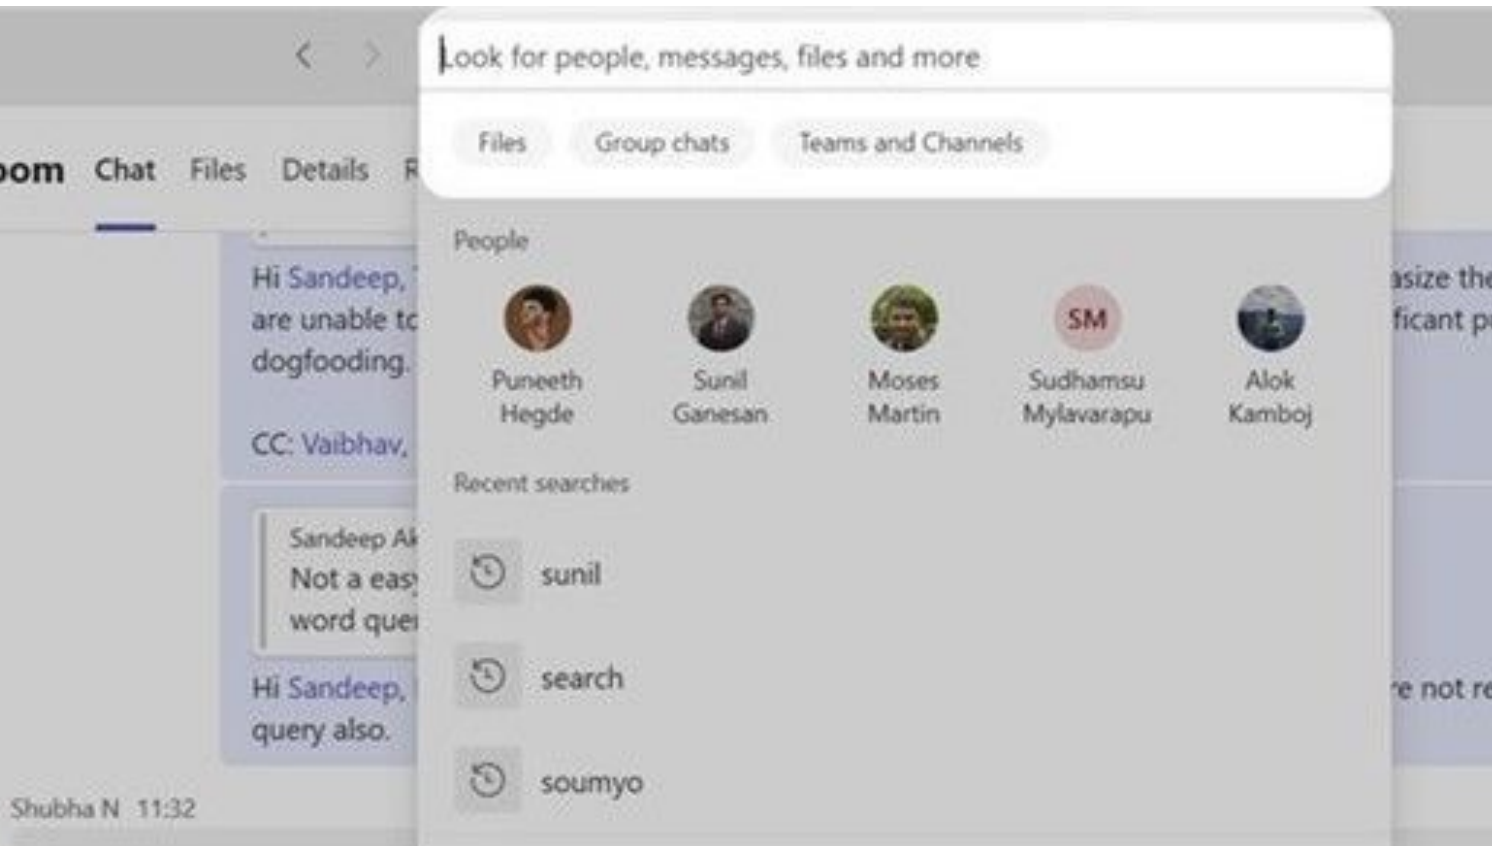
Look for people, messages, files and more

Files Group chats Teams and Channels

oom Chat Files Details R

Hi Sandeep, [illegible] are unable tc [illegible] dogfooding.

CC: Vaibhav, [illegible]

Sandeep Ak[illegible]
Not a eas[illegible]
word que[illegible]

Hi Sandeep, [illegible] query also.

Shubha N 11:32

People

Puneeth Hegde

Sunil Ganesan

Moses Martin

SM
Sudhamsu Mylavarapu

Alok Kamboj

Recent searches

sunil

search

soumyo

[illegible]size the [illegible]ficant p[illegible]

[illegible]e not r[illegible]